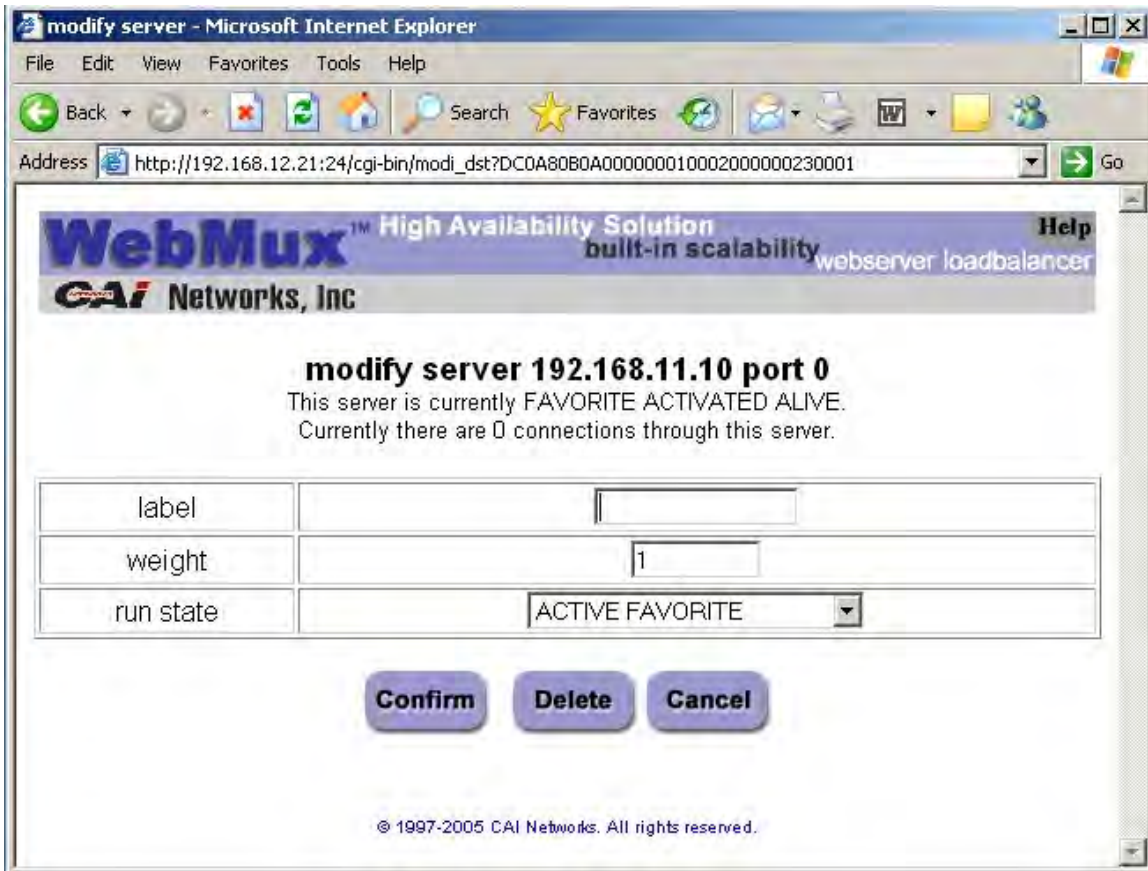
modify server - Microsoft Internet Explorer

File Edit View Favorites Tools Help

Back Search Favorites

Address http://192.168.12.21:24/cgi-bin/modi_dst?DC0A80B0A000000010002000000230001 Go

WebMux™ High Availability Solution built-in scalability webserver loadbalancer Help

CAI Networks, Inc

modify server 192.168.11.10 port 0

This server is currently FAVORITE ACTIVATED ALIVE.

Currently there are 0 connections through this server.

| label | |
|---|---|
| weight | 1 |
| run state | ACTIVE FAVORITE |

Confirm Delete Cancel

© 1997-2005 CAI Networks. All rights reserved.